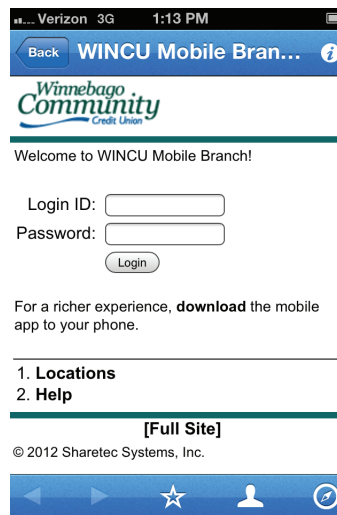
Verizon 3G 1:13 PM

Back WINCU Mobile Bran...

Winnebago Community Credit Union

Welcome to WINCU Mobile Branch!

Login ID:
Password:
Login

For a richer experience, **download** the mobile app to your phone.

1. **Locations**
2. **Help**

[Full Site]

© 2012 Sharetec Systems, Inc.